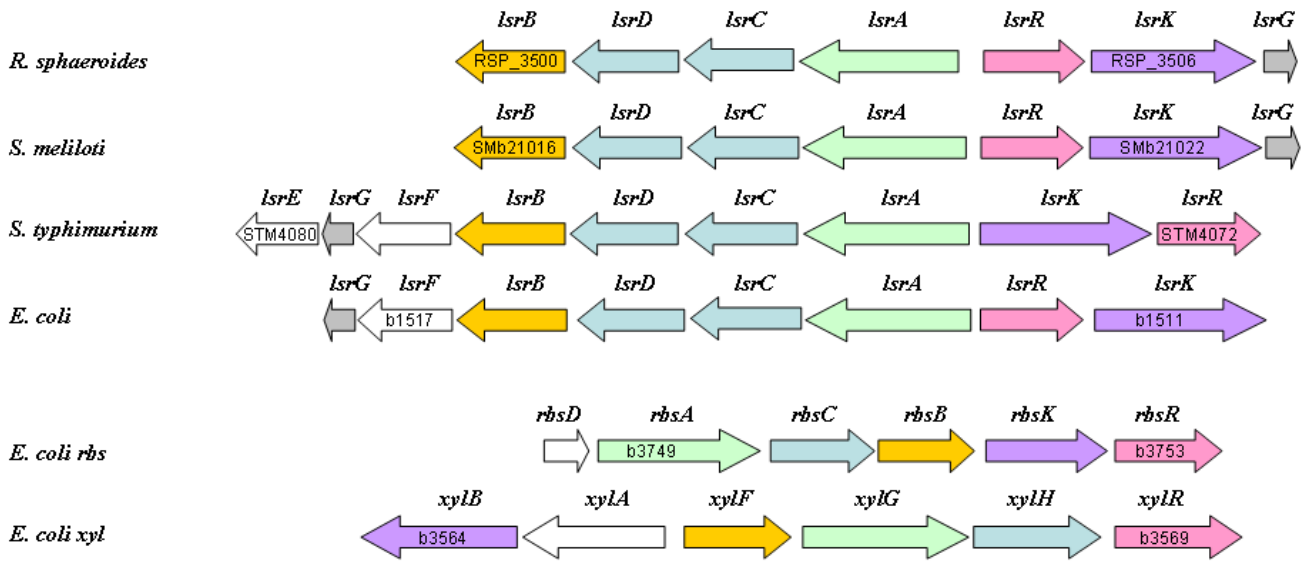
R. sphaeroides
lsrB lsrD lsrC lsrA lsrR lsrK lsrG
RSP_3500 RSP_3506

S. meliloti
lsrB lsrD lsrC lsrA lsrR lsrK lsrG
SMb21016 SMb21022

S. typhimurium
lsrE lsrG lsrF lsrB lsrD lsrC lsrA lsrK lsrR
STM4080 STM4072

E. coli
lsrG lsrF lsrB lsrD lsrC lsrA lsrR lsrK
b1517 b1511

E. coli rbs
rbsD rbsA rbsC rbsB rbsK rbsR
b3749 b3753

E. coli xyl
xylB xylA xylF xylG xylH xylR
b3564 b3569